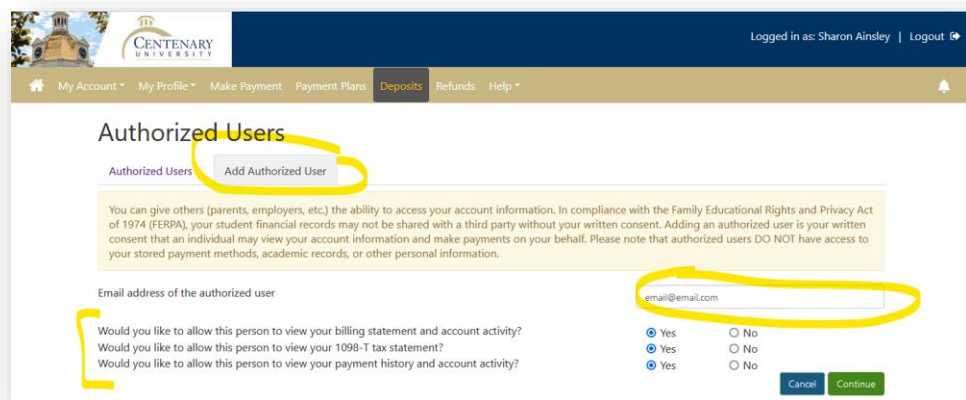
CENTENARY
UNIVERSITY

Logged in as: Sharon Ainsley | Logout

My Account ▾ My Profile ▾ Make Payment Payment Plans Deposits Refunds Help ▾

Authorized Users

Authorized Users Add Authorized User

You can give others (parents, employers, etc.) the ability to access your account information. In compliance with the Family Educational Rights and Privacy Act of 1974 (FERPA), your student financial records may not be shared with a third party without your written consent. Adding an authorized user is your written consent that an individual may view your account information and make payments on your behalf. Please note that authorized users DO NOT have access to your stored payment methods, academic records, or other personal information.

Email address of the authorized user email@email.com

Would you like to allow this person to view your billing statement and account activity? Yes No
Would you like to allow this person to view your 1098-T tax statement? Yes No
Would you like to allow this person to view your payment history and account activity? Yes No

Cancel Continue